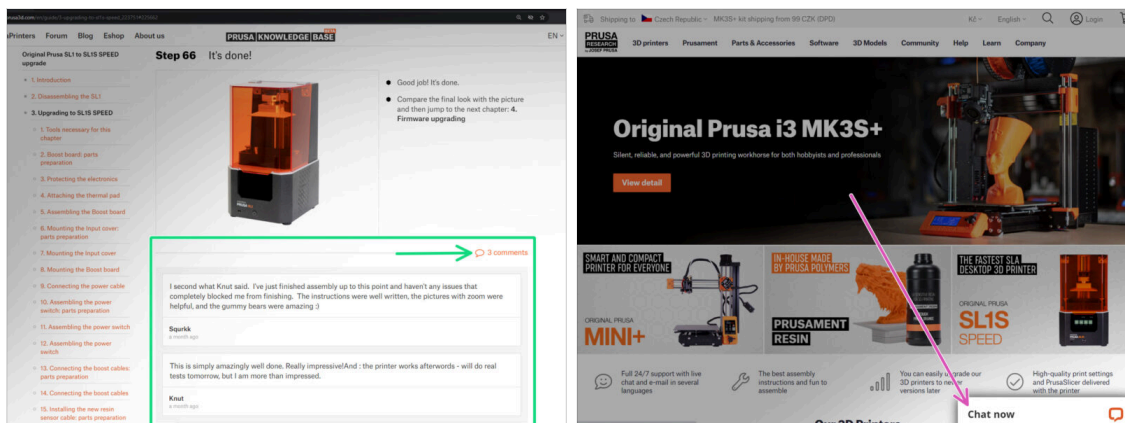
prusa3d.com/en/guide/5-upgrading-to-sl1s-speed_223714

3D Printers Forum Blog Eshop About us

PRUSA KNOWLEDGE BASE

EN

Original Prusa SL1 to SL1S SPEED upgrade

1. Introduction
2. Disassembling the SL1
3. Upgrading to SL1S SPEED
1. Tools necessary for this chapter
2. Boost board: parts preparation
3. Protecting the electronics
4. Attaching the thermal pad
5. Assembling the Boost board
6. Mounting the Input cover: parts preparation
7. Mounting the Input cover
8. Mounting the Boost board
9. Connecting the power cable
10. Assembling the power switch: parts preparation
11. Assembling the power switch
12. Assembling the power switch
13. Connecting the boost cables: parts preparation
14. Connecting the boost cables
15. Installing the new resin sensor cable: parts preparation

Step 66 It's done!

Good job! It's done.

Compare the final look with the picture and then jump to the next chapter: 4. Firmware upgrading

3 comments

I second what Knut said. I've just finished assembly up to this point and haven't any issues that completely blocked me from finishing. The instructions were well written, the pictures with zoom were helpful, and the gummy bears were amazing :)

Squrkk
a month ago

This is simply amazingly well done. Really impressive!And : the printer works afterwords - will do real tests tomorrow, but I am more than impressed.

Knut
a month ago

Shipping to Czech Republic MK3S+ kit shipping from 99 CZK (DPD) Kč English Login

PRUSA RESEARCH by JOSEF PRUSA 3D printers Prusament Parts & Accessories Software 3D Models Community Help Learn Company

Original Prusa i3 MK3S+

Silent, reliable, and powerful 3D printing workhorse for both hobbyists and professionals

View detail

SMART AND COMPACT PRINTER FOR EVERYONE
ORIGINAL PRUSA
MINI+

IN-HOUSE MADE BY PRUSA POLYMERS
PRUSAMENT RESIN

THE FASTEST SLA DESKTOP 3D PRINTER
ORIGINAL PRUSA
SL1S SPEED

Full 24/7 support with live chat and e-mail in several languages

The best assembly instructions and fun to assemble

You can easily upgrade our 3D printers to newer versions later

High-quality print settings and PrusaSlicer delivered with the printer

Our 3D Printers

Chat now